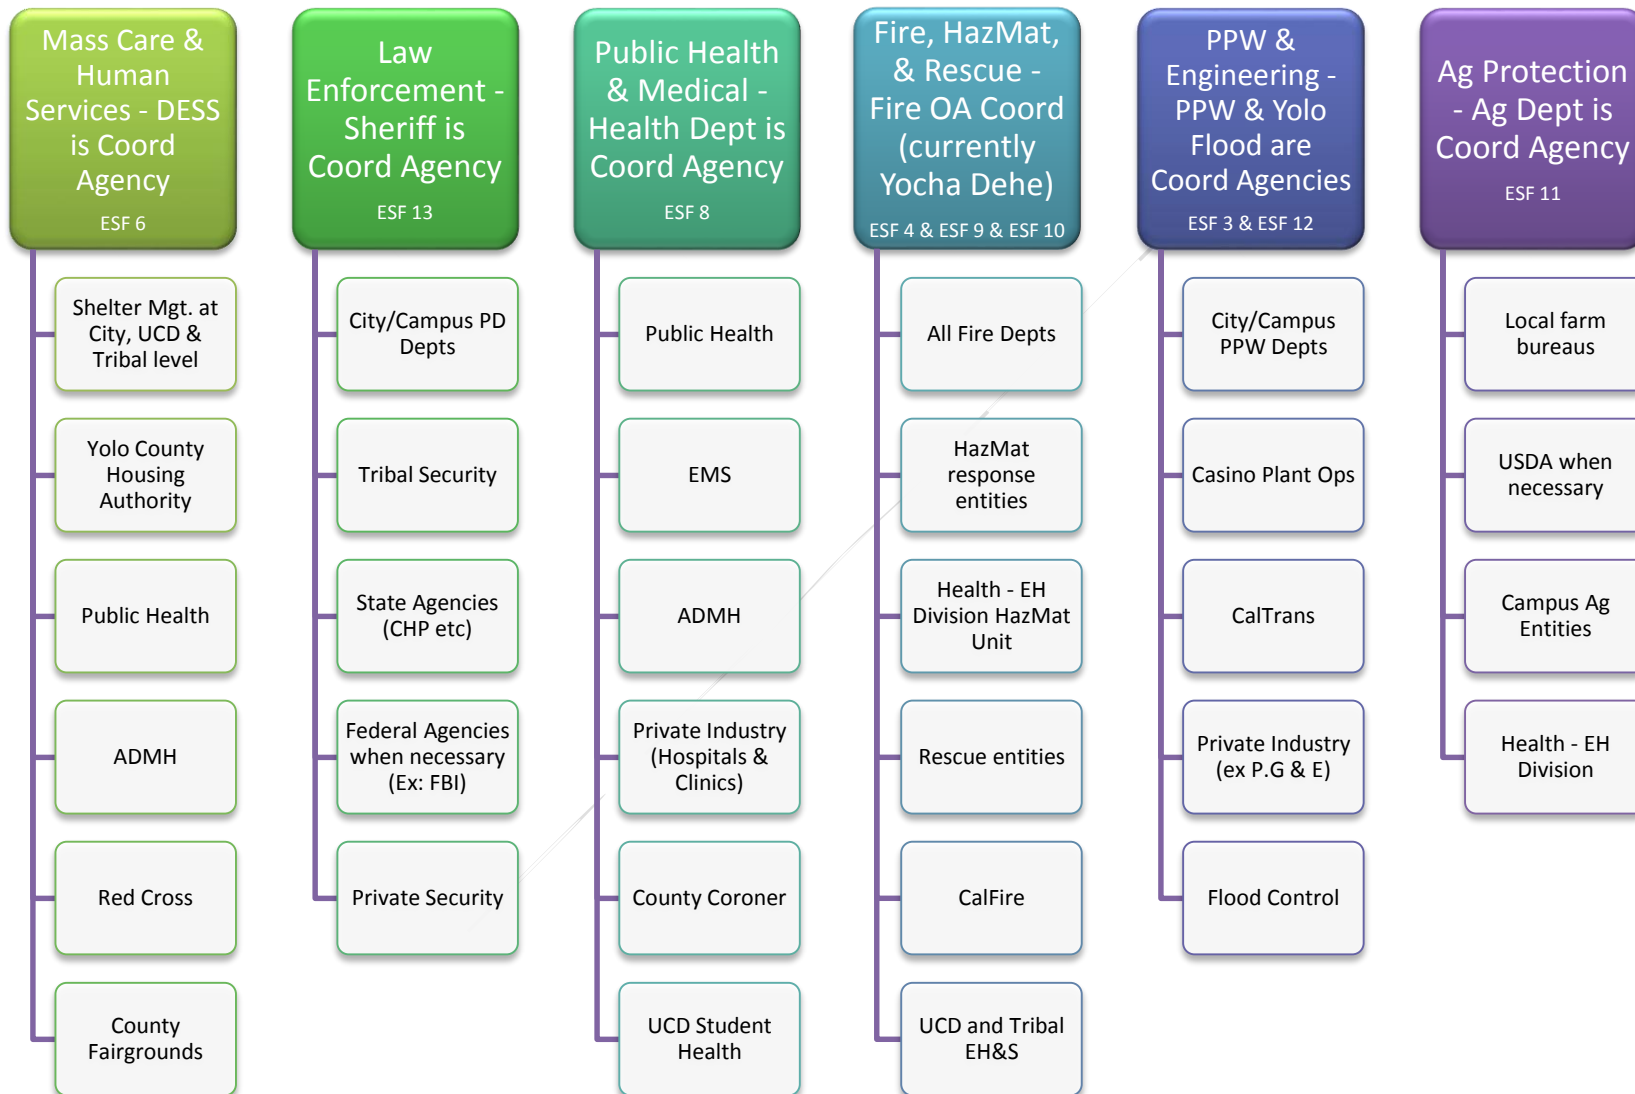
Mass Care & Human Services - DESS is Coord Agency
ESF 6

Shelter Mgt. at City, UCD & Tribal level

Yolo County Housing Authority

Public Health

ADMH

Red Cross

County Fairgrounds

Law Enforcement - Sheriff is Coord Agency
ESF 13

City/Campus PD Depts

Tribal Security

State Agencies (CHP etc)

Federal Agencies when necessary (Ex: FBI)

Private Security

Public Health & Medical - Health Dept is Coord Agency
ESF 8

Public Health

EMS

ADMH

Private Industry (Hospitals & Clinics)

County Coroner

UCD Student Health

Fire, HazMat, & Rescue - Fire OA Coord (currently Yocha Dehe)
ESF 4 & ESF 9 & ESF 10

All Fire Depts

HazMat response entities

Health - EH Division HazMat Unit

Rescue entities

CalFire

UCD and Tribal EH&S

PPW & Engineering - PPW & Yolo Flood are Coord Agencies
ESF 3 & ESF 12

City/Campus PPW Depts

Casino Plant Ops

CalTrans

Private Industry (ex P.G & E)

Flood Control

Ag Protection - Ag Dept is Coord Agency
ESF 11

Local farm bureaus

USDA when necessary

Campus Ag Entities

Health - EH Division